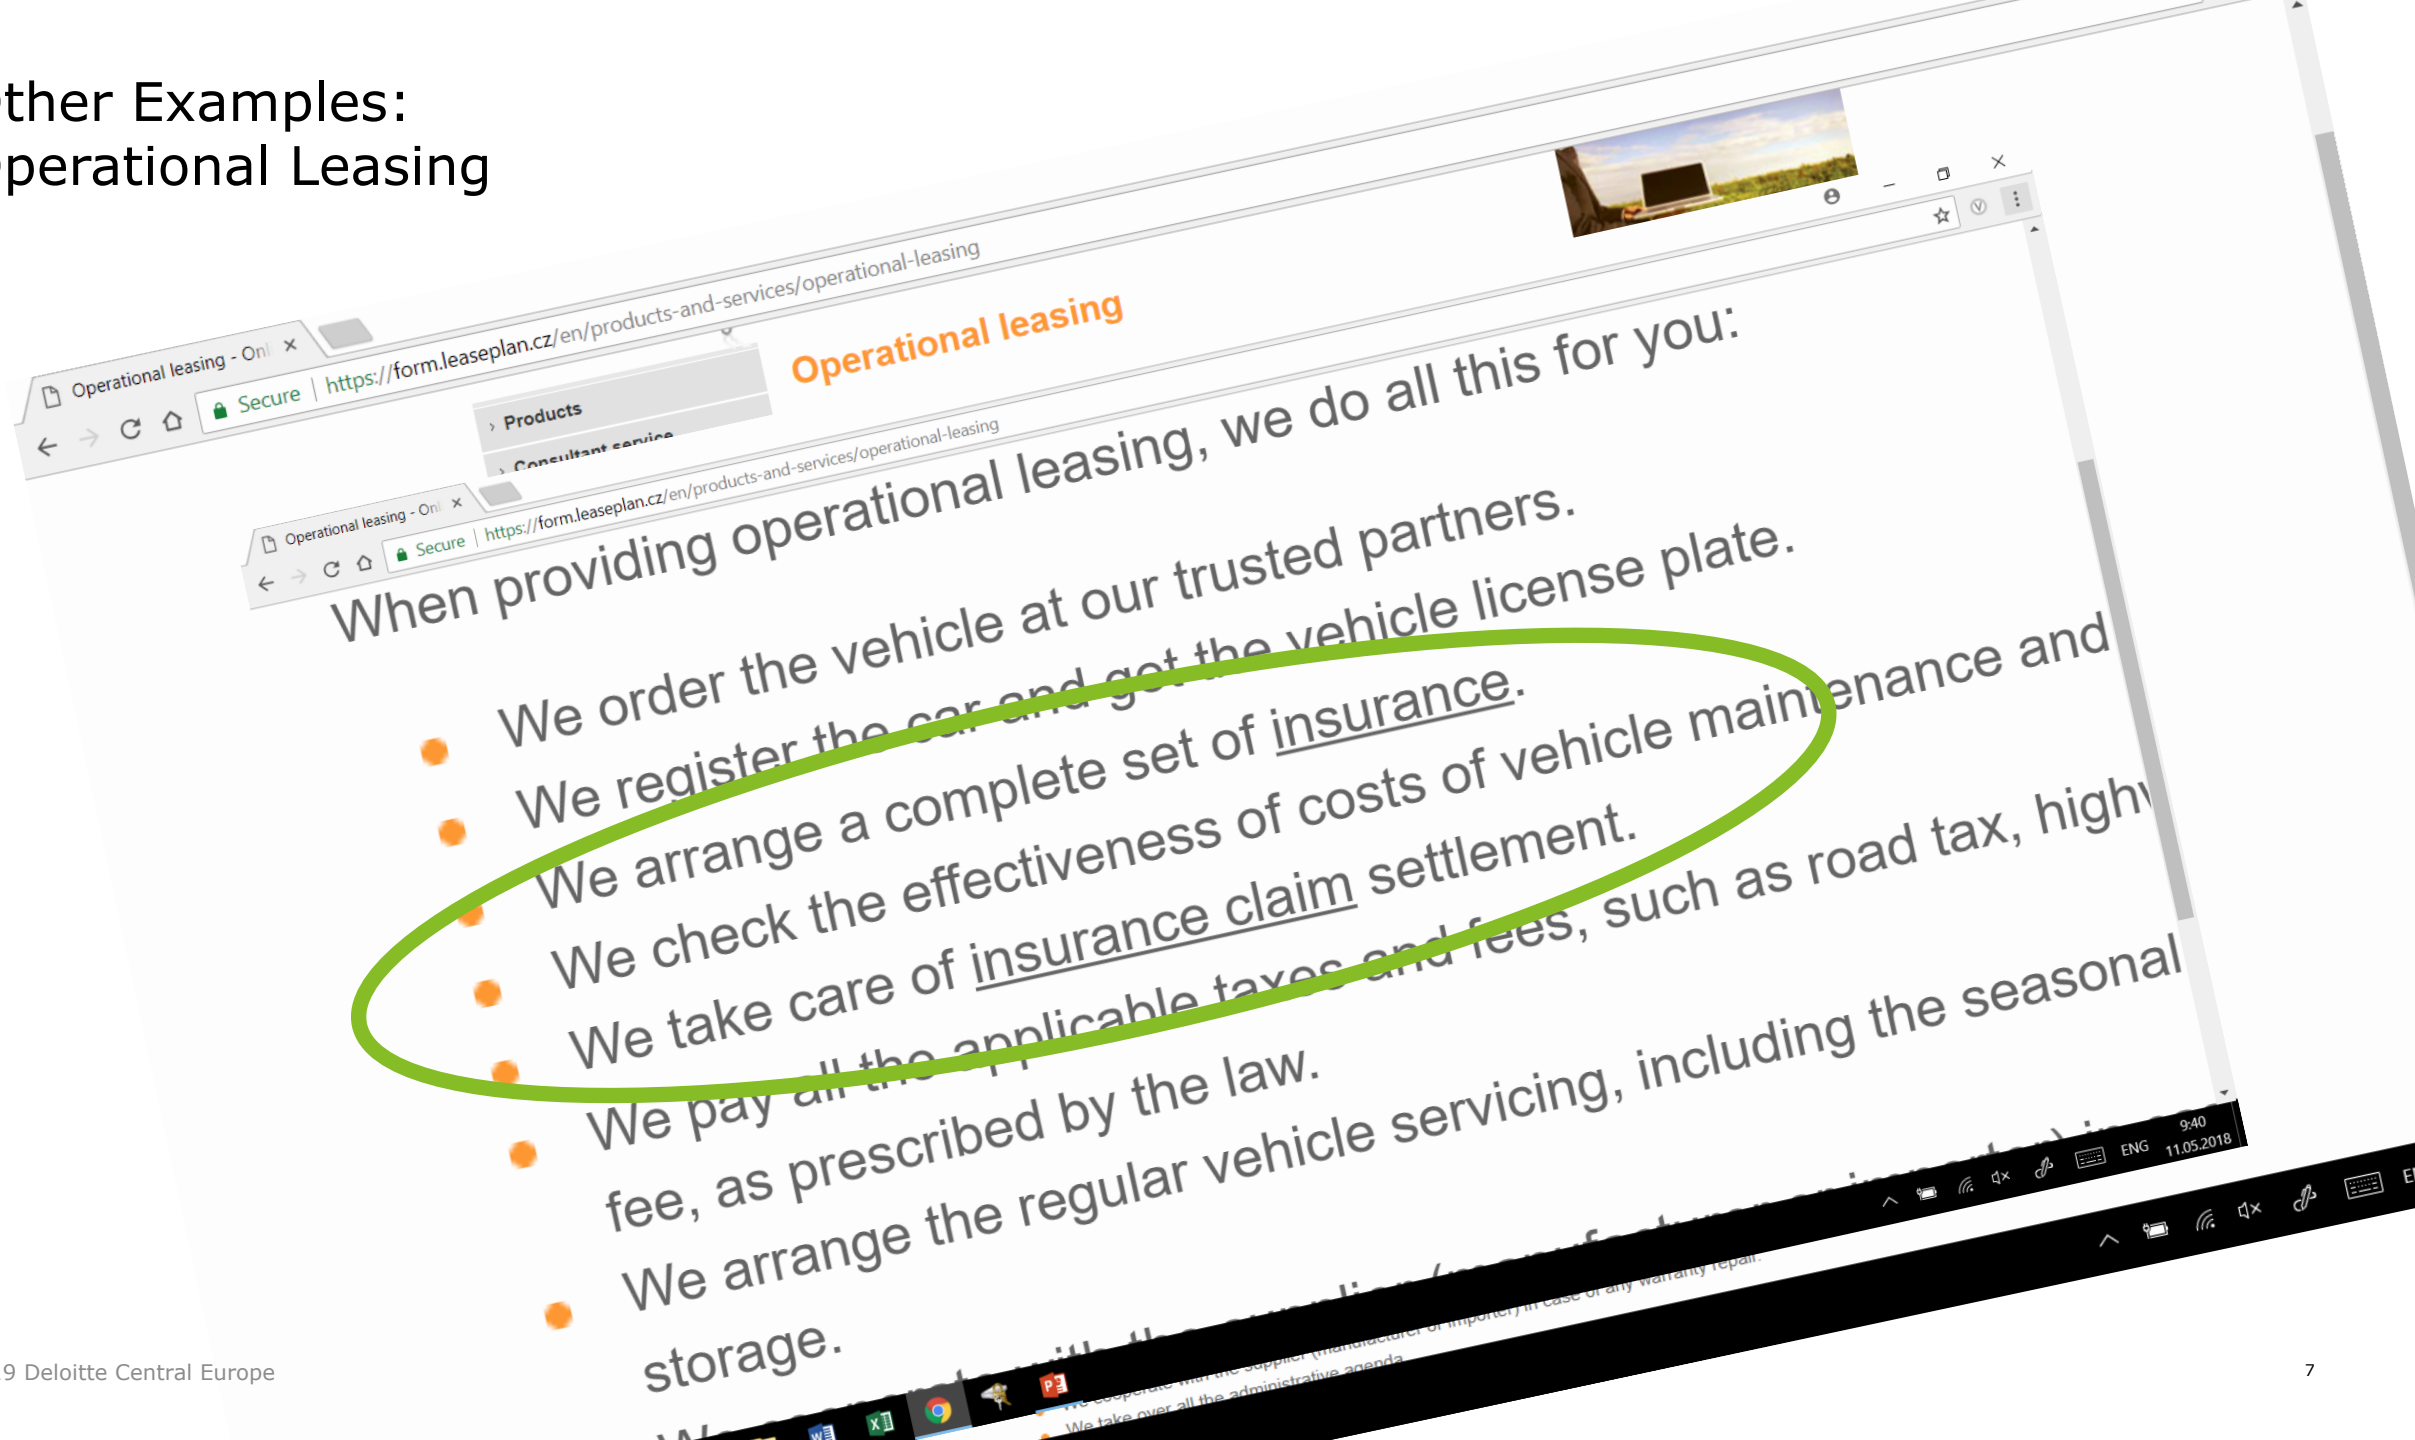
ther Examples:
perational Leasing

Operational leasing - Onl ×

Secure | https://form.leaseplan.cz/en/products-and-services/operational-leasing

Products

Consultant service

Operational leasing

Operational leasing - Onl ×

Secure | https://form.leaseplan.cz/en/products-and-services/operational-leasing

When providing operational leasing, we do all this for you:

We order the vehicle at our trusted partners.

We register the car and get the vehicle license plate.

We arrange a complete set of insurance.

We check the effectiveness of costs of vehicle maintenance and

We take care of insurance claim settlement.

We pay all the applicable taxes and fees, such as road tax, high

fee, as prescribed by the law.

We arrange the regular vehicle servicing, including the seasonal

storage.

We cooperate with the supplier (manufacturer or importer) in case of any warranty repair.

We take over all the administrative agenda.

ENG 9:40 11.05.2018

9 Deloitte Central Europe

7